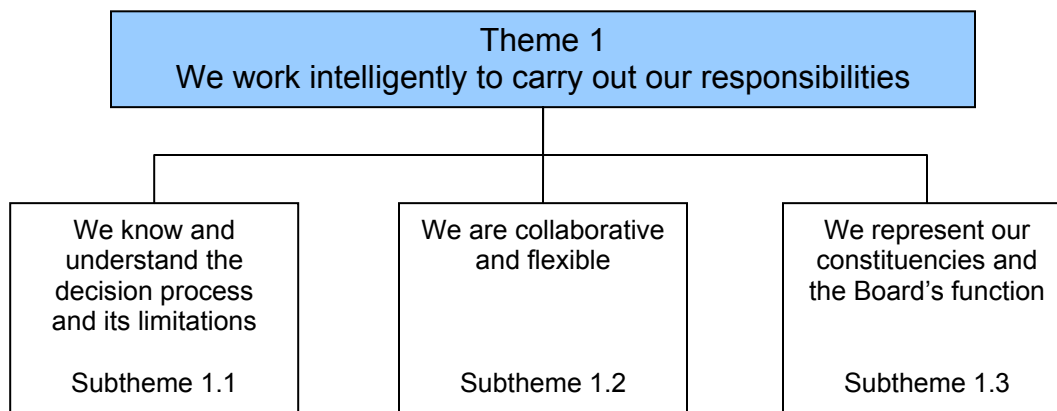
Theme 1
We work intelligently to carry out our responsibilities

We know and understand the decision process and its limitations

Subtheme 1.1

We are collaborative and flexible

Subtheme 1.2

We represent our constituencies and the Board's function

Subtheme 1.3